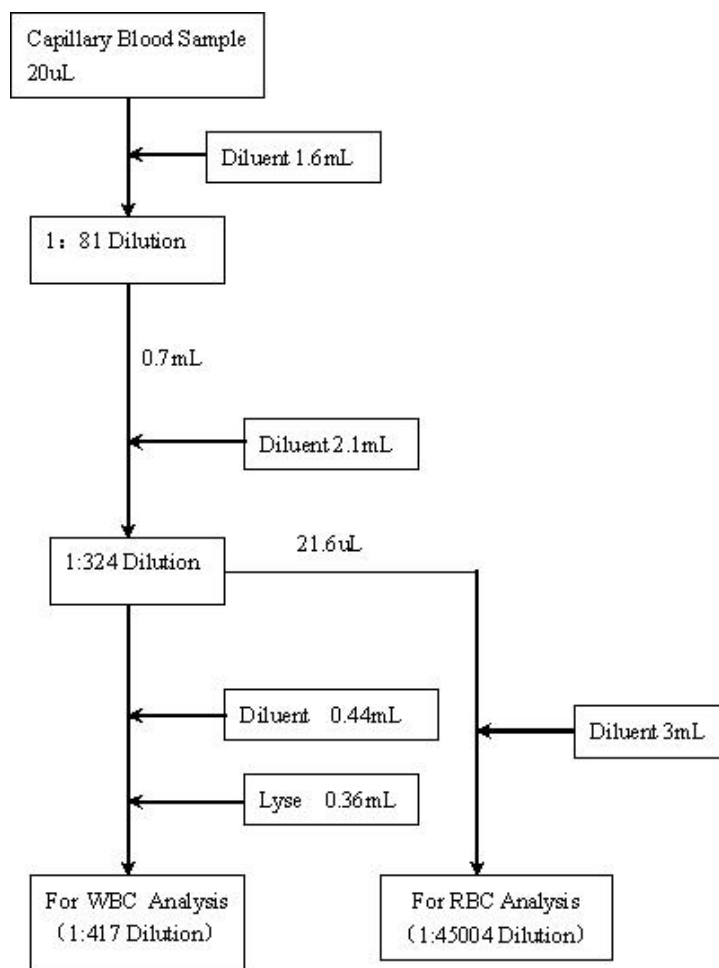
Capillary Blood Sample 20uL

Diluent 1.6mL

1：81 Dilution

0.7mL

Diluent 2.1mL

1:324 Dilution

21.6uL

Diluent 0.44mL

Lyse 0.36mL

Diluent 3mL

For WBC Analysis (1:417 Dilution)

For RBC Analysis (1:45004 Dilution)